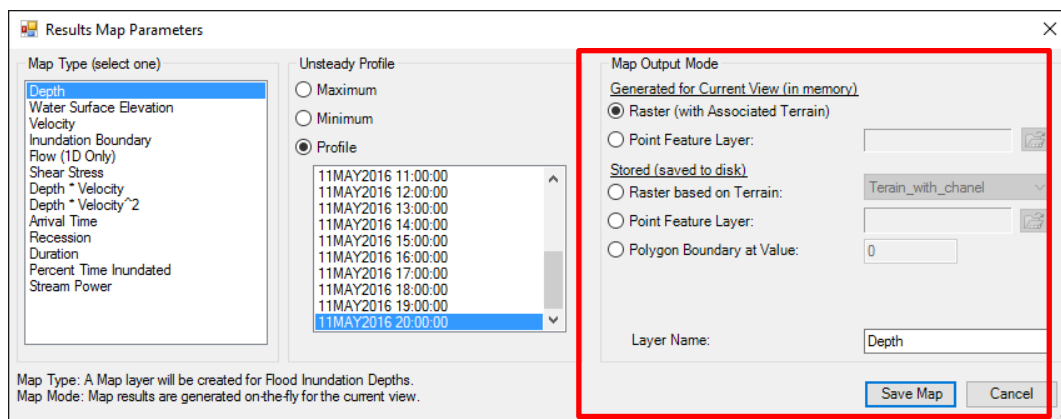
Results Map Parameters

Map Type (select one)

Depth
Water Surface Elevation
Velocity
Inundation Boundary
Flow (1D Only)
Shear Stress
Depth * Velocity
Depth * Velocity^2
Arrival Time
Recession
Duration
Percent Time Inundated
Stream Power

Unsteady Profile

Maximum

Minimum

Profile

11MAY2016 11:00:00
11MAY2016 12:00:00
11MAY2016 13:00:00
11MAY2016 14:00:00
11MAY2016 15:00:00
11MAY2016 16:00:00
11MAY2016 17:00:00
11MAY2016 18:00:00
11MAY2016 19:00:00
11MAY2016 20:00:00

Map Output Mode

Generated for Current View (in memory)

Raster (with Associated Terrain)

Point Feature Layer:

Stored (saved to disk)

Raster based on Terrain: Terain_with_chanel

Point Feature Layer:

Polygon Boundary at Value: 0

Layer Name: Depth

Map Type: A Map layer will be created for Flood Inundation Depths.
Map Mode: Map results are generated on-the-fly for the current view.

Save Map

Cancel